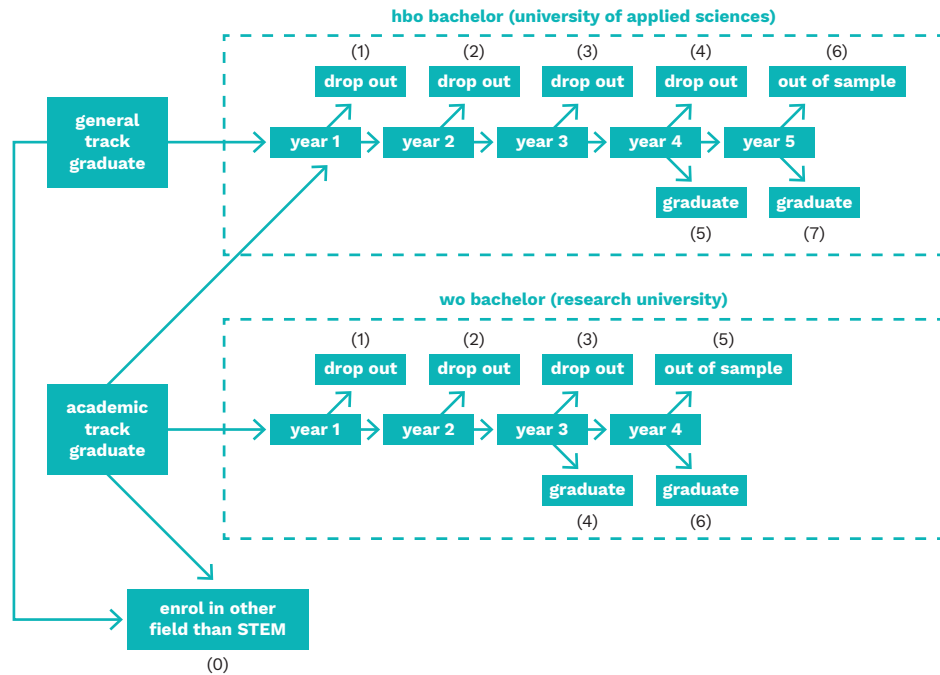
hbo bachelor (university of applied sciences)

general track graduate

(1) drop out
(2) drop out
(3) drop out
(4) drop out
(6) out of sample

year 1
year 2
year 3
year 4
year 5

graduate
(5)
graduate
(7)

wo bachelor (research university)

academic track graduate

(1) drop out
(2) drop out
(3) drop out
(5) out of sample

year 1
year 2
year 3
year 4

graduate
(4)
graduate
(6)

enrol in other field than STEM
(0)